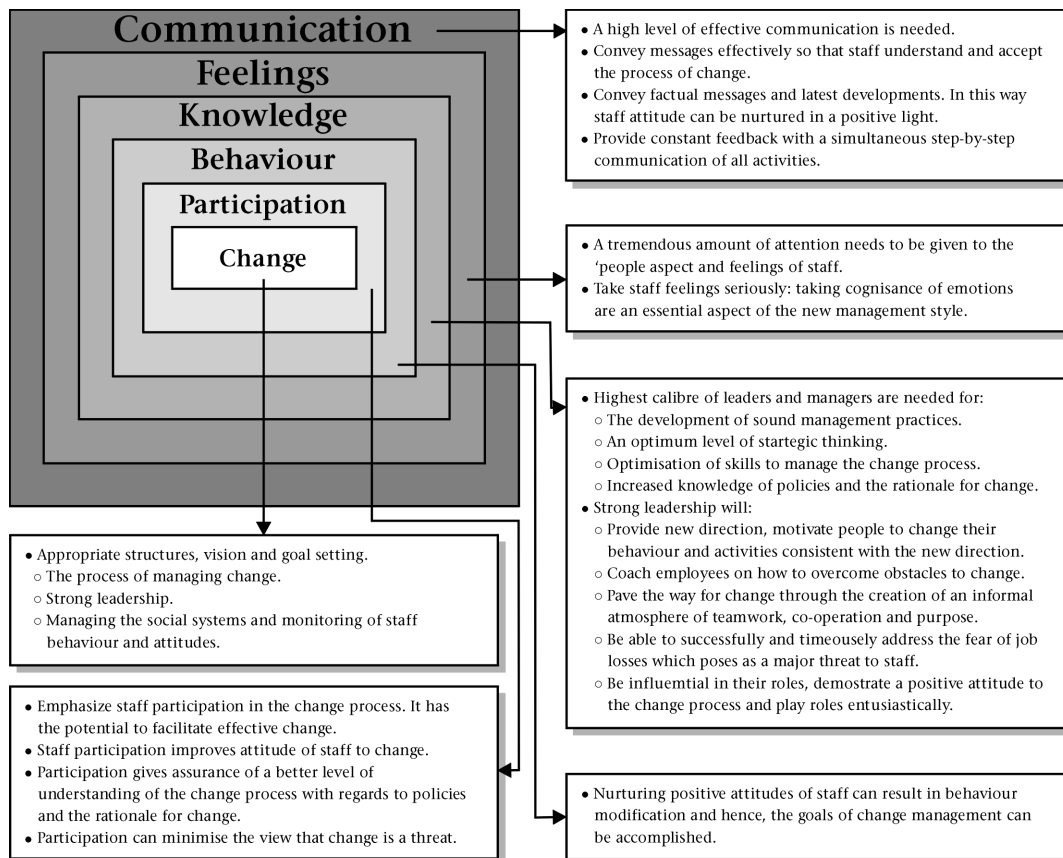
Communication

Feelings

Knowledge

Behaviour

Participation

Change

• A high level of effective communication is needed.
• Convey messages effectively so that staff understand and accept the process of change.
• Convey factual messages and latest developments. In this way staff attitude can be nurtured in a positive light.
• Provide constant feedback with a simultaneous step-by-step communication of all activities.

• A tremendous amount of attention needs to be given to the 'people aspect and feelings of staff.
• Take staff feelings seriously: taking cognisance of emotions are an essential aspect of the new management style.

• Highest calibre of leaders and managers are needed for:
○ The development of sound management practices.
○ An optimum level of startegic thinking.
○ Optimisation of skills to manage the change process.
○ Increased knowledge of policies and the rationale for change.
• Strong leadership will:
○ Provide new direction, motivate people to change their behaviour and activities consistent with the new direction.
○ Coach employees on how to overcome obstacles to change.
○ Pave the way for change through the creation of an informal atmosphere of teamwork, co-operation and purpose.
○ Be able to successfully and timeously address the fear of job losses which poses as a major threat to staff.
○ Be influemtial in their roles, demostrate a positive attitude to the change process and play roles entusiastically.

• Appropriate structures, vision and goal setting.
○ The process of managing change.
○ Strong leadership.
○ Managing the social systems and monitoring of staff behaviour and attitudes.

• Emphasize staff participation in the change process. It has the potential to facilitate effective change.
• Staff participation improves attitude of staff to change.
• Participation gives assurance of a better level of understanding of the change process with regards to policies and the rationale for change.
• Participation can minimise the view that change is a threat.

• Nurturing positive attitudes of staff can result in behaviour modification and hence, the goals of change management can be accomplished.